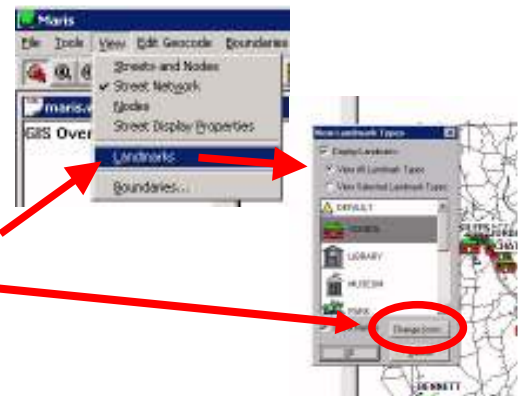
Maris

File Tools View Edit Geocode Boundaries

maris

GIS Over

Streets and Nodes
✓ Street Network
Nodes
Street Display Properties
Landmarks
Boundaries...

View Landmark Types
Display Landmarks
View All Landmark Types
View Selected Landmark Types
DEFAULT
SCHOOL
LIBRARY
MUSEUM
PARK
Change Icon
OK

BENNETT